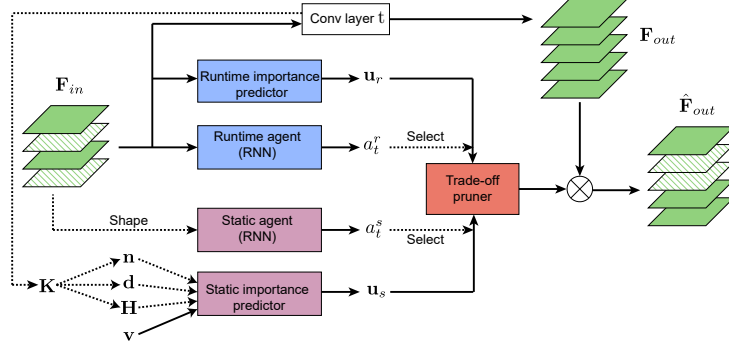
Conv layer t

$\mathbf{F}_{out}$

$\mathbf{F}_{in}$

Runtime importance predictor

$\mathbf{u}_r$

$\hat{\mathbf{F}}_{out}$

Runtime agent (RNN)

$a_t^r$

Select

Trade-off pruner

Shape

Static agent (RNN)

$a_t^s$

Select

$\mathbf{n}$

$\mathbf{K}$

$\mathbf{d}$

$\mathbf{H}$

Static importance predictor

$\mathbf{u}_s$

$\mathbf{v}$